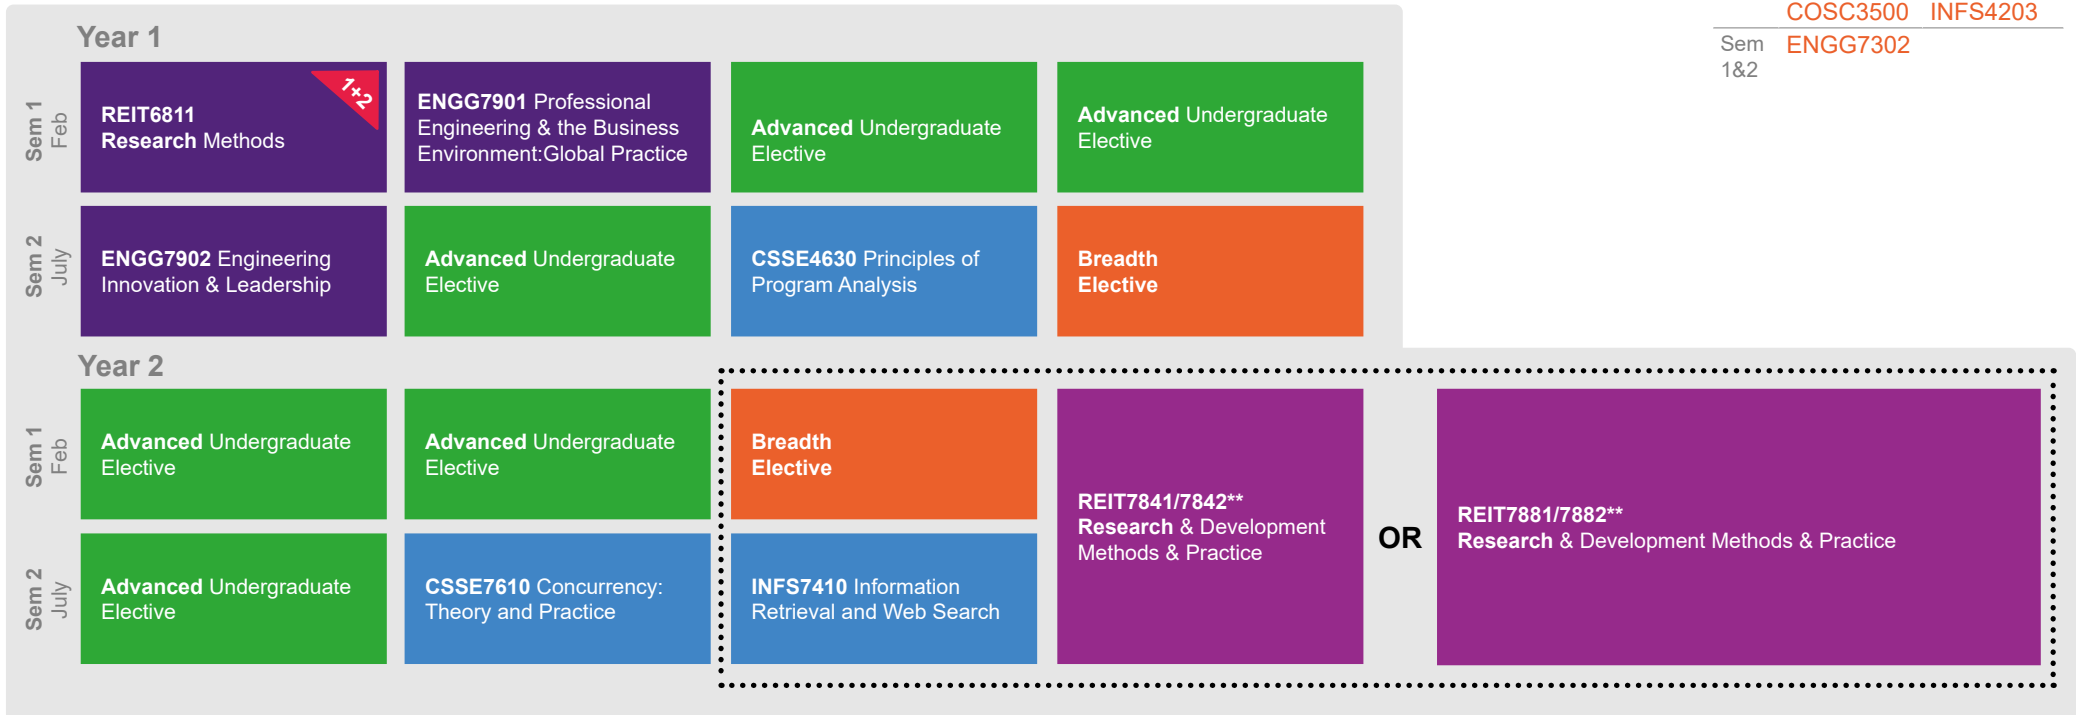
COSC3500 INFS4203

Sem 1&2 ENGG7302

Year 1

Sem 1 Feb

REIT6811 Research Methods

1+2

ENGG7901 Professional Engineering & the Business Environment:Global Practice

Advanced Undergraduate Elective

Advanced Undergraduate Elective

Sem 2 July

ENGG7902 Engineering Innovation & Leadership

Advanced Undergraduate Elective

CSSE4630 Principles of Program Analysis

Breadth Elective

Year 2

Sem 1 Feb

Advanced Undergraduate Elective

Advanced Undergraduate Elective

Breadth Elective

REIT7841/7842** Research & Development Methods & Practice

OR

REIT7881/7882** Research & Development Methods & Practice

Sem 2 July

Advanced Undergraduate Elective

CSSE7610 Concurrency: Theory and Practice

INFS7410 Information Retrieval and Web Search